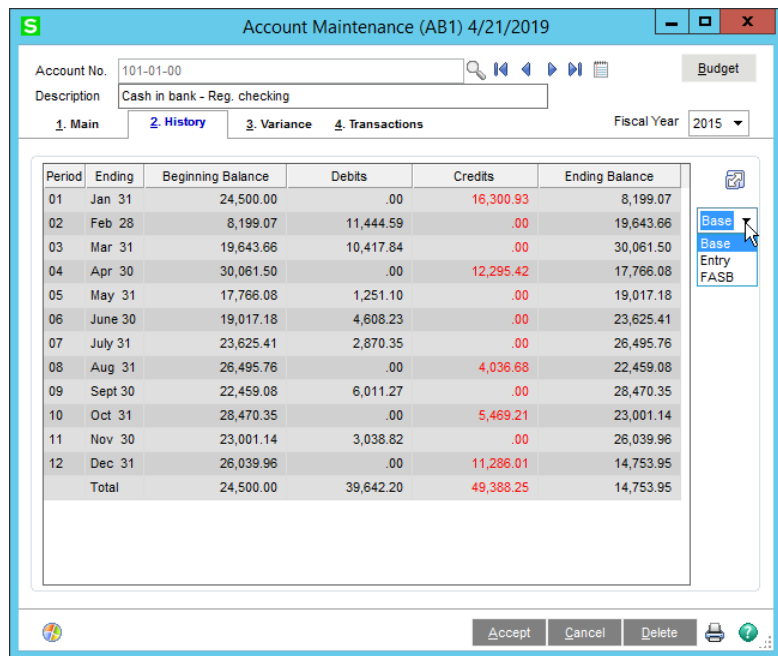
S Account Maintenance (AB1) 4/21/2019

Account No. 101-01-00

Budget

Description Cash in bank - Reg. checking

1. Main 2. History 3. Variance 4. Transactions

Fiscal Year 2015

| Period | Ending | Beginning Balance | Debits | Credits | Ending Balance |
|---|---|---|---|---|---|
| 01 | Jan 31 | 24,500.00 | .00 | 16,300.93 | 8,199.07 |
| 02 | Feb 28 | 8,199.07 | 11,444.59 | .00 | 19,643.66 |
| 03 | Mar 31 | 19,643.66 | 10,417.84 | .00 | 30,061.50 |
| 04 | Apr 30 | 30,061.50 | .00 | 12,295.42 | 17,766.08 |
| 05 | May 31 | 17,766.08 | 1,251.10 | .00 | 19,017.18 |
| 06 | June 30 | 19,017.18 | 4,608.23 | .00 | 23,625.41 |
| 07 | July 31 | 23,625.41 | 2,870.35 | .00 | 26,495.76 |
| 08 | Aug 31 | 26,495.76 | .00 | 4,036.68 | 22,459.08 |
| 09 | Sept 30 | 22,459.08 | 6,011.27 | .00 | 28,470.35 |
| 10 | Oct 31 | 28,470.35 | .00 | 5,469.21 | 23,001.14 |
| 11 | Nov 30 | 23,001.14 | 3,038.82 | .00 | 26,039.96 |
| 12 | Dec 31 | 26,039.96 | .00 | 11,286.01 | 14,753.95 |
| | Total | 24,500.00 | 39,642.20 | 49,388.25 | 14,753.95 |

Base
Base
Entry
FASB

Accept Cancel Delete